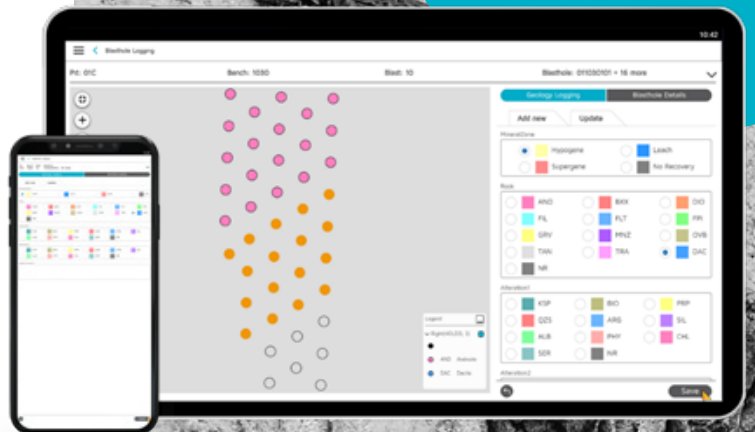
10:42

Blasthole Logging

Pit: 01C

Bench: 1030

Blast: 10

Blasthole: 01103O101 + 16 more

Geology Logging

Blasthole Details

Add new

Update

MineralZone

Hypogene

Leach

Supergene

No Recovery

Rock

AND

BXX

DIO

FIL

FLT

FRI

GRV

MNZ

OVB

TAN

TRA

DAC

NR

Alteration1

KSP

BIO

PRP

DZS

ARG

SIL

ALB

PHY

CHL

SER

INR

Alteration2

Legend

AND

Andesite

DAC

Dacite

Save